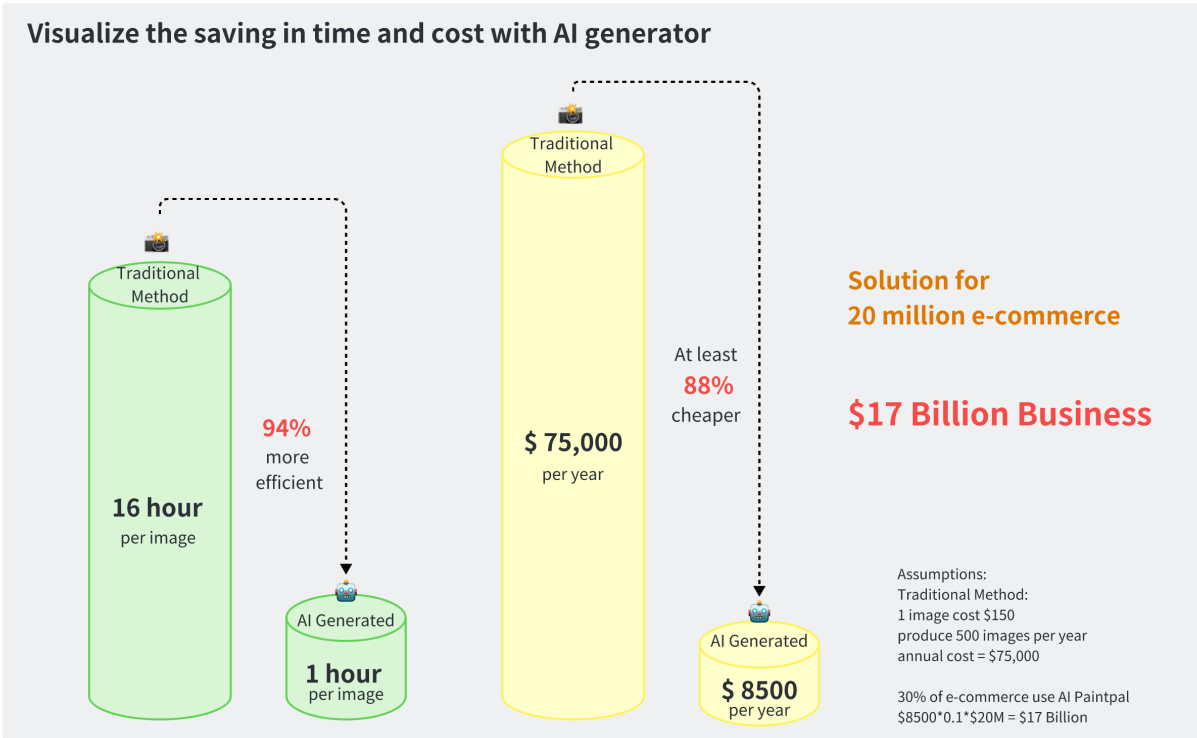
Visualize the saving in time and cost with AI generator

Traditional Method

16 hour
per image

94%
more
efficient

AI Generated

1 hour
per image

Traditional Method

$ 75,000
per year

At least
88%
cheaper

AI Generated

$ 8500
per year

Solution for
20 million e-commerce

$17 Billion Business

Assumptions:
Traditional Method:
1 image cost $150
produce 500 images per year
annual cost = $75,000

30% of e-commerce use AI Paintpal
$8500*0.1*$20M = $17 Billion